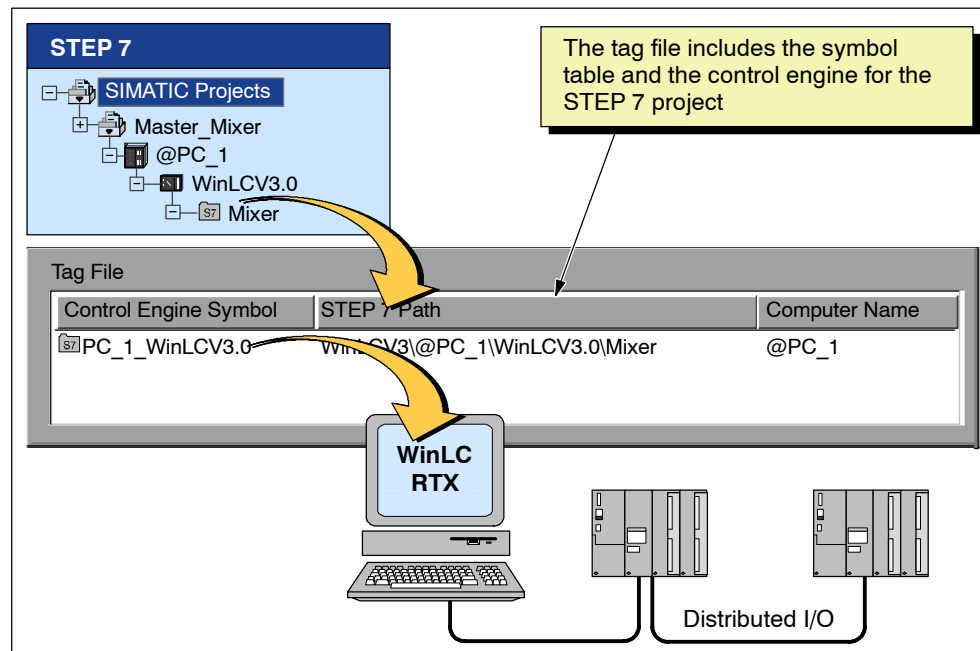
STEP 7

SIMATIC Projects
Master_Mixer
@PC_1
WinLCV3.0
S7 Mixer

The tag file includes the symbol table and the control engine for the STEP 7 project

Tag File

| Control Engine Symbol | STEP 7 Path | Computer Name |
|---|---|---|
| S7 PC_1_WinLCV3.0 | WinLCV3\@PC_1\WinLCV3.0\Mixer | @PC_1 |

WinLC RTX

Distributed I/O